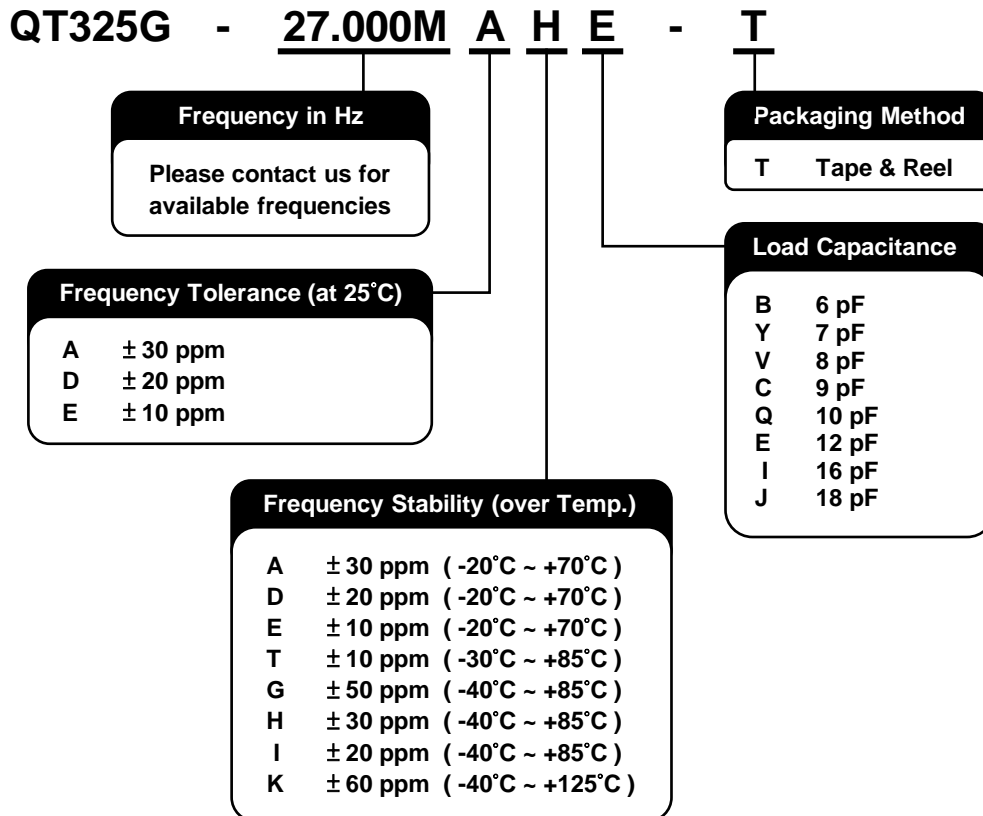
QT325G - 27.000M A H E - T

Frequency in Hz

Please contact us for available frequencies

Packaging Method

T Tape & Reel

Load Capacitance

| | |
|---|---|
| B | 6 pF |
| Y | 7 pF |
| V | 8 pF |
| C | 9 pF |
| Q | 10 pF |
| E | 12 pF |
| I | 16 pF |
| J | 18 pF |

Frequency Tolerance (at 25˚C)

| | |
|---|---|
| A | ± 30 ppm |
| D | ± 20 ppm |
| E | ± 10 ppm |

Frequency Stability (over Temp.)

| | |
|---|---|
| A | ± 30 ppm ( -20˚C ~ +70˚C ) |
| D | ± 20 ppm ( -20˚C ~ +70˚C ) |
| E | ± 10 ppm ( -20˚C ~ +70˚C ) |
| T | ± 10 ppm ( -30˚C ~ +85˚C ) |
| G | ± 50 ppm ( -40˚C ~ +85˚C ) |
| H | ± 30 ppm ( -40˚C ~ +85˚C ) |
| I | ± 20 ppm ( -40˚C ~ +85˚C ) |
| K | ± 60 ppm ( -40˚C ~ +125˚C ) |